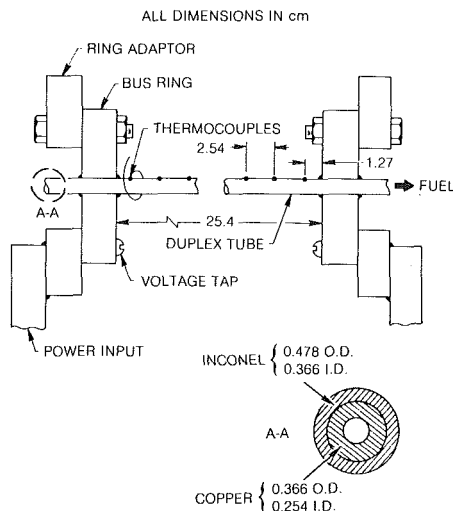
ALL DIMENSIONS IN cm

RING ADAPTOR

BUS RING

THERMOCOUPLES

2.54

1.27

FUEL

A-A

25.4

DUPLEX TUBE

VOLTAGE TAP

POWER INPUT

INCONEL $\left\{ \begin{array}{l} 0.478 \text{ O.D.} \\ 0.366 \text{ I.D.} \end{array} \right.$

A-A

COPPER $\left\{ \begin{array}{l} 0.366 \text{ O.D.} \\ 0.254 \text{ I.D.} \end{array} \right.$